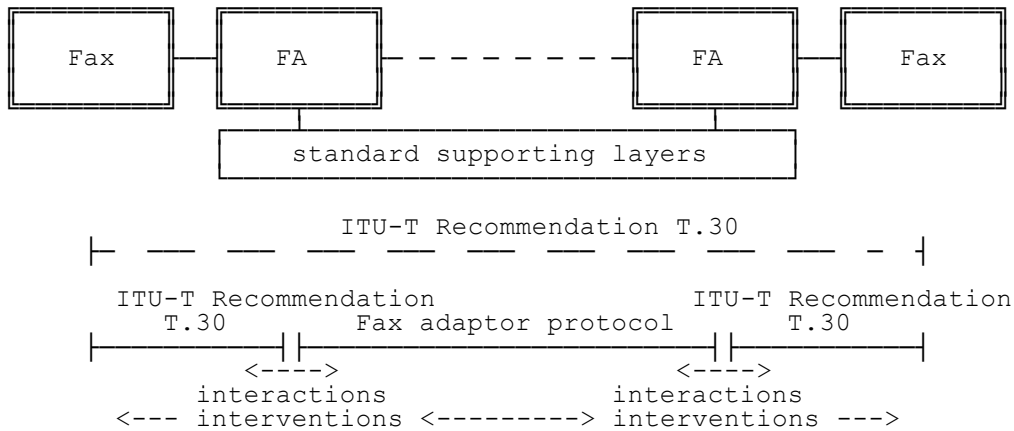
Fax

FA

FA

Fax

standard supporting layers

ITU-T Recommendation T.30

ITU-T Recommendation T.30

Fax adaptor protocol

ITU-T Recommendation T.30

<---->
interactions

<---->
interactions

<--- interventions <---------> interventions --->